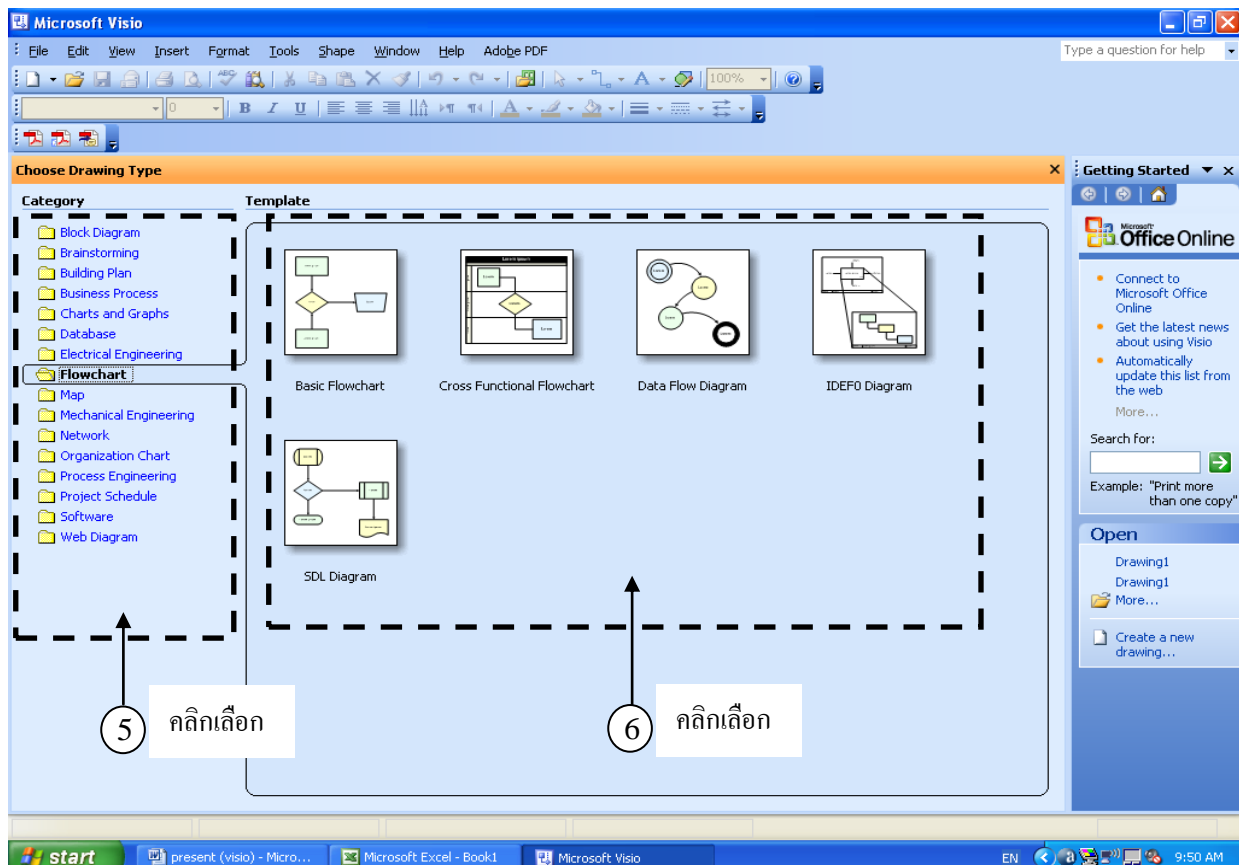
Microsoft Visio

File Edit View Insert Format Tools Shape Window Help Adobe PDF

Type a question for help

100%

B I U

Choose Drawing Type

Category

Block Diagram
Brainstorming
Building Plan
Business Process
Charts and Graphs
Database
Electrical Engineering
Flowchart
Map
Mechanical Engineering
Network
Organization Chart
Process Engineering
Project Schedule
Software
Web Diagram

Template

Basic Flowchart

Cross Functional Flowchart

Data Flow Diagram

IDEF0 Diagram

SDL Diagram

5 คลิกเลือก

6 คลิกเลือก

Getting Started

Microsoft Office Online

Connect to Microsoft Office Online

Get the latest news about using Visio

Automatically update this list from the web

More...

Search for:

Example: "Print more than one copy"

Open

Drawing1

Drawing1

More...

Create a new drawing...

start

present (visio) - Micro...

Microsoft Excel - Book1

Microsoft Visio

EN

9:50 AM